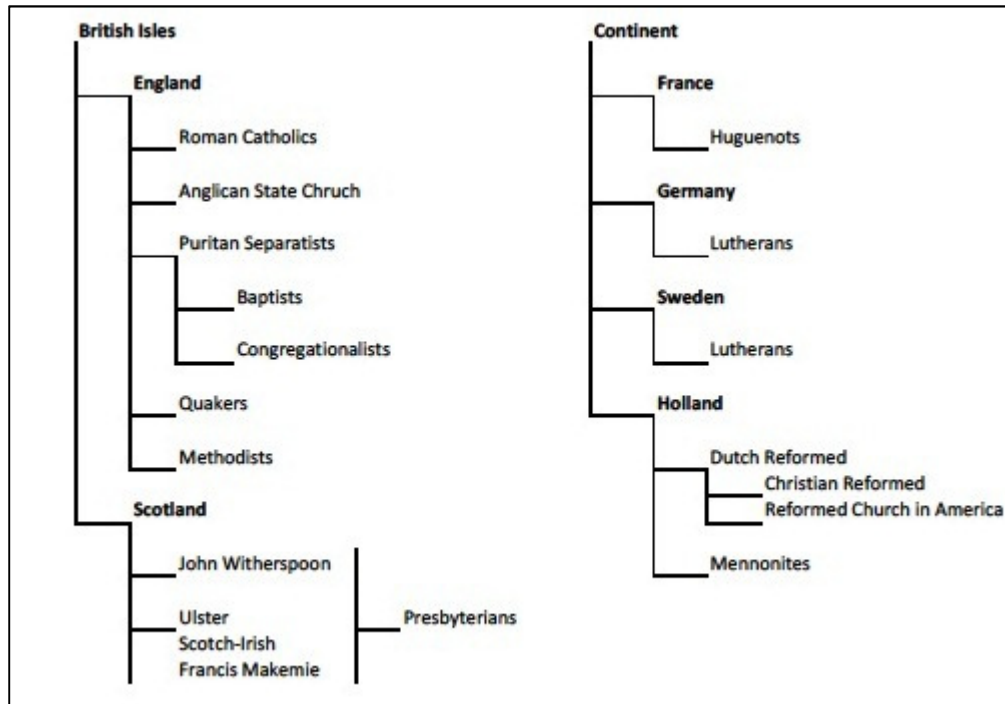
British Isles

England

Roman Catholics

Anglican State Chruch

Puritan Separatists

Baptists

Congregationalists

Quakers

Methodists

Scotland

John Witherspoon

Ulster
Scotch-Irish
Francis Makemie

Presbyterians

Continent

France

Huguenots

Germany

Lutherans

Sweden

Lutherans

Holland

Dutch Reformed

Christian Reformed

Reformed Church in America

Mennonites